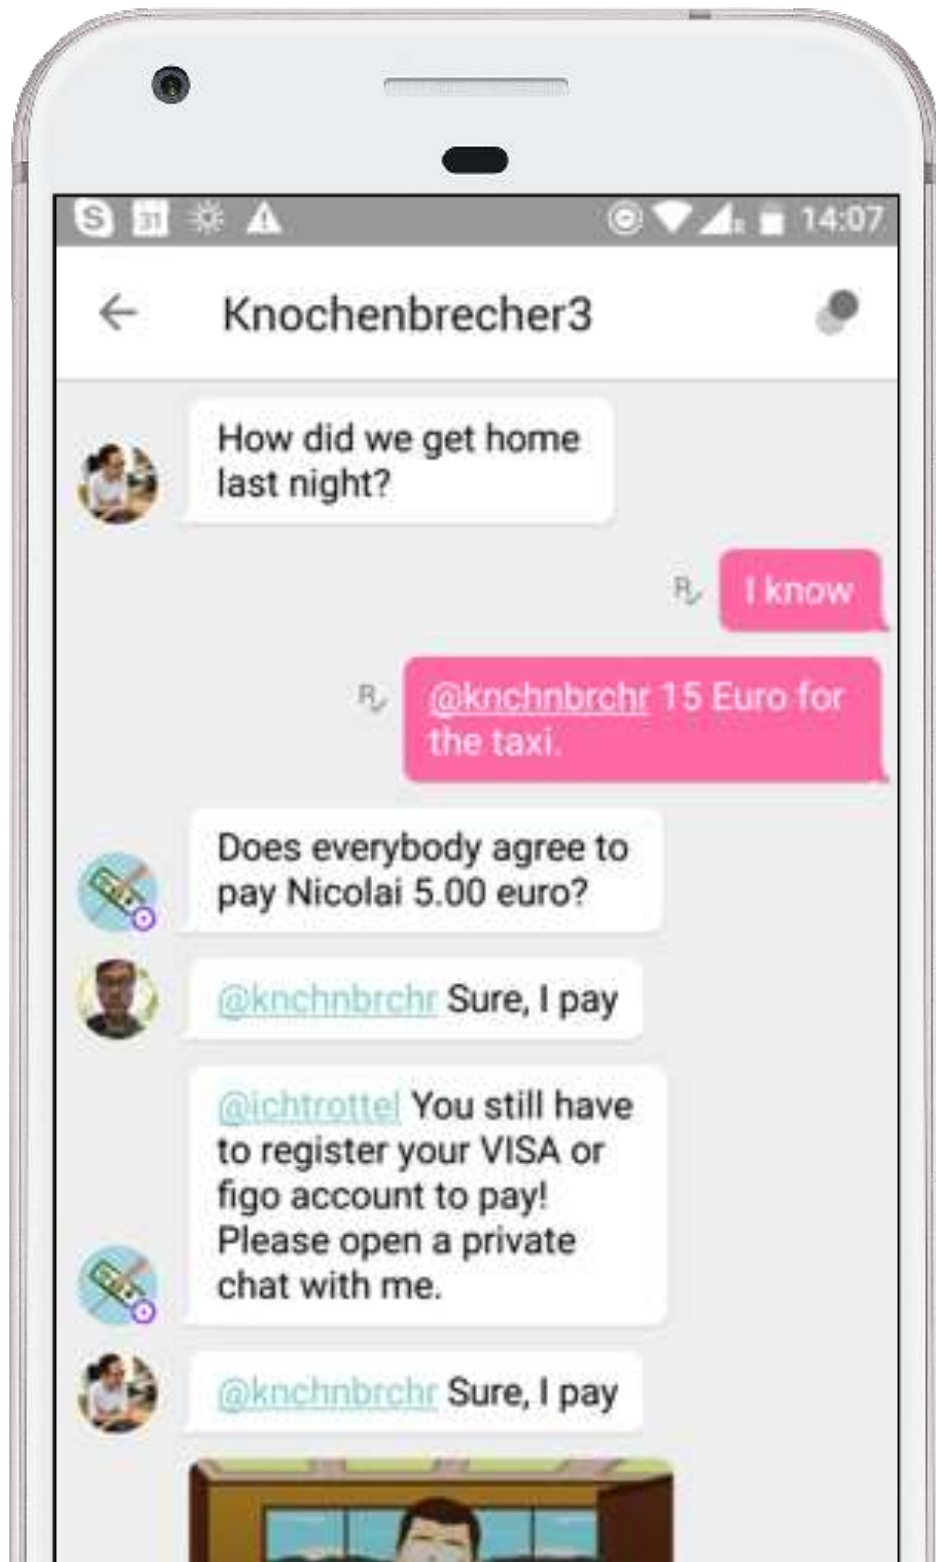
31

14:07

Knochenbrecher3

How did we get home last night?

I know

@knchnbrchr 15 Euro for the taxi.

Does everybody agree to pay Nicolai 5.00 euro?

@knchnbrchr Sure, I pay

@ichtrottel You still have to register your VISA or figo account to pay! Please open a private chat with me.

@knchnbrchr Sure, I pay